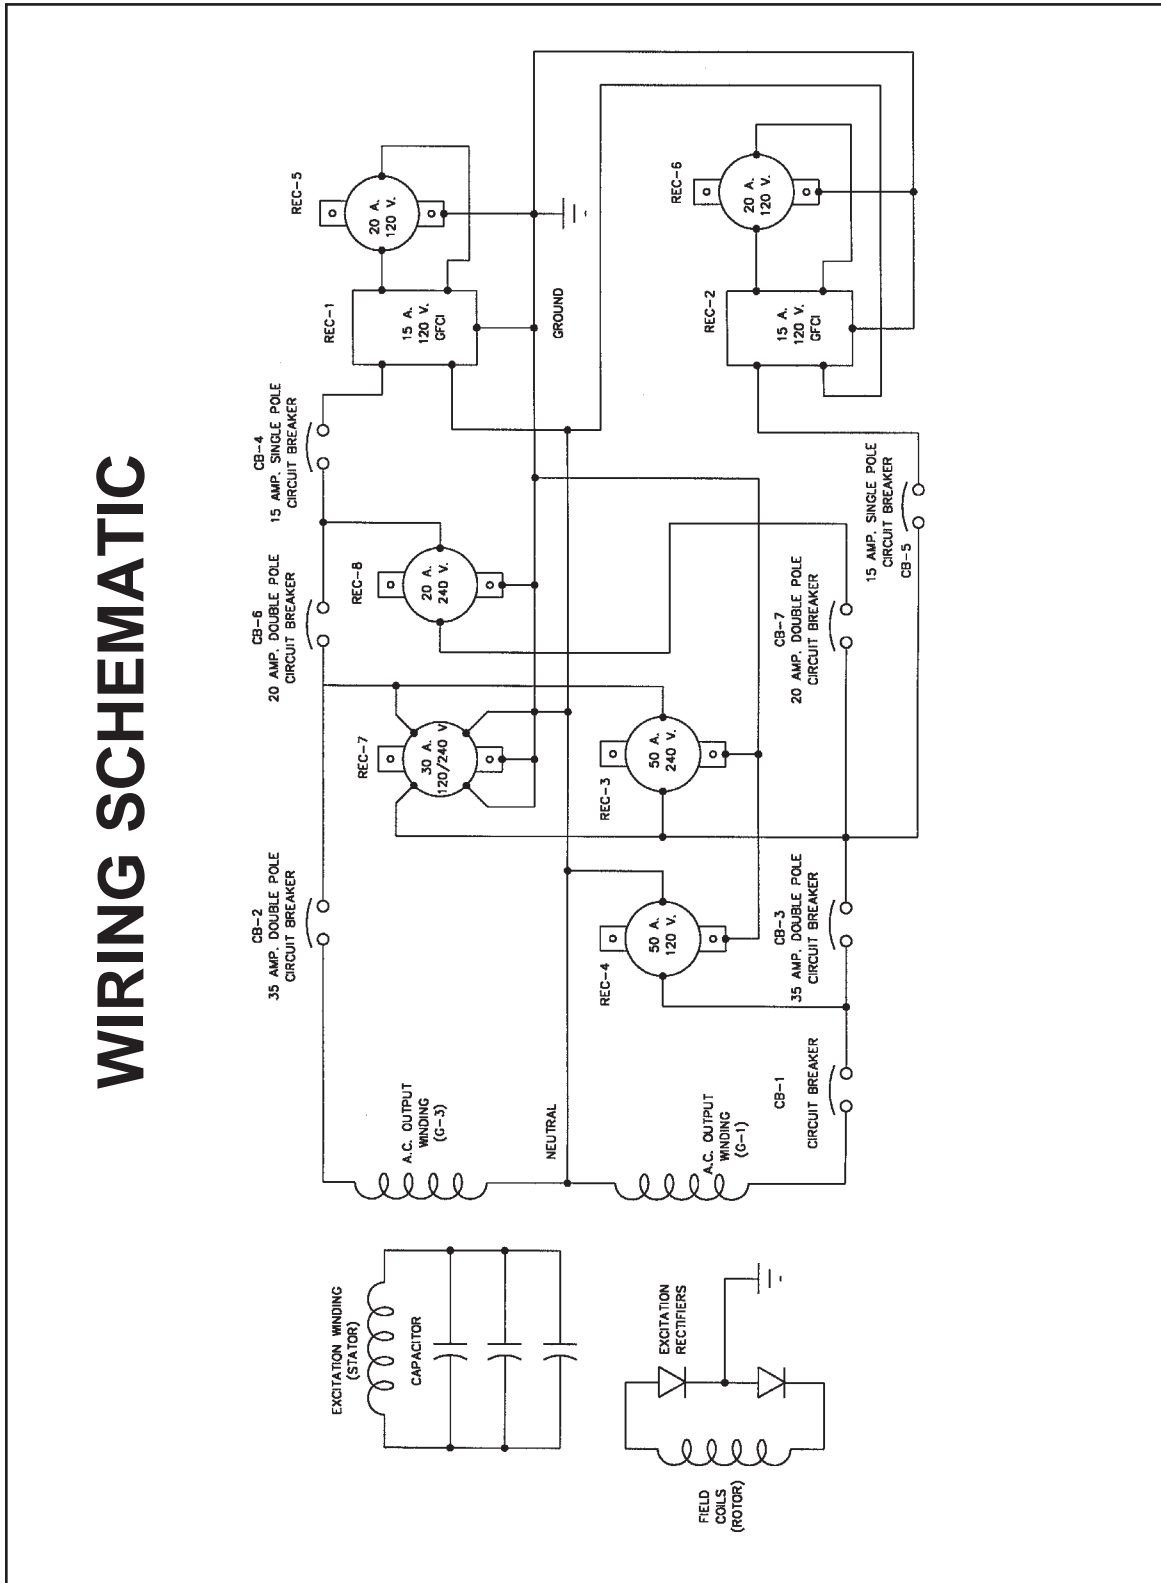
WIRING SCHEMATIC

REC-5
20 A. 120 V.

REC-6
20 A. 120 V.

REC-1
15 A. 120 V. GFCI

GROUND

REC-2
15 A. 120 V. GFCI

CB-4
15 AMP. SINGLE POLE CIRCUIT BREAKER

CB-6
20 AMP. DOUBLE POLE CIRCUIT BREAKER

REC-8
20 A. 240 V.

15 AMP. SINGLE POLE CIRCUIT BREAKER
CB-5

CB-7
20 AMP. DOUBLE POLE CIRCUIT BREAKER

REC-7
30 A. 120/240 V

REC-3
50 A. 240 V.

CB-2
35 AMP. DOUBLE POLE CIRCUIT BREAKER

REC-4
50 A. 120 V.

CB-3
35 AMP. DOUBLE POLE CIRCUIT BREAKER

CB-1
CIRCUIT BREAKER

A.C. OUTPUT WINDING (G-3)

NEUTRAL

A.C. OUTPUT WINDING (G-1)

EXCITATION WINDING (STATOR)

CAPACITOR

EXCITATION RECTIFIERS

FIELD COILS (ROTOR)